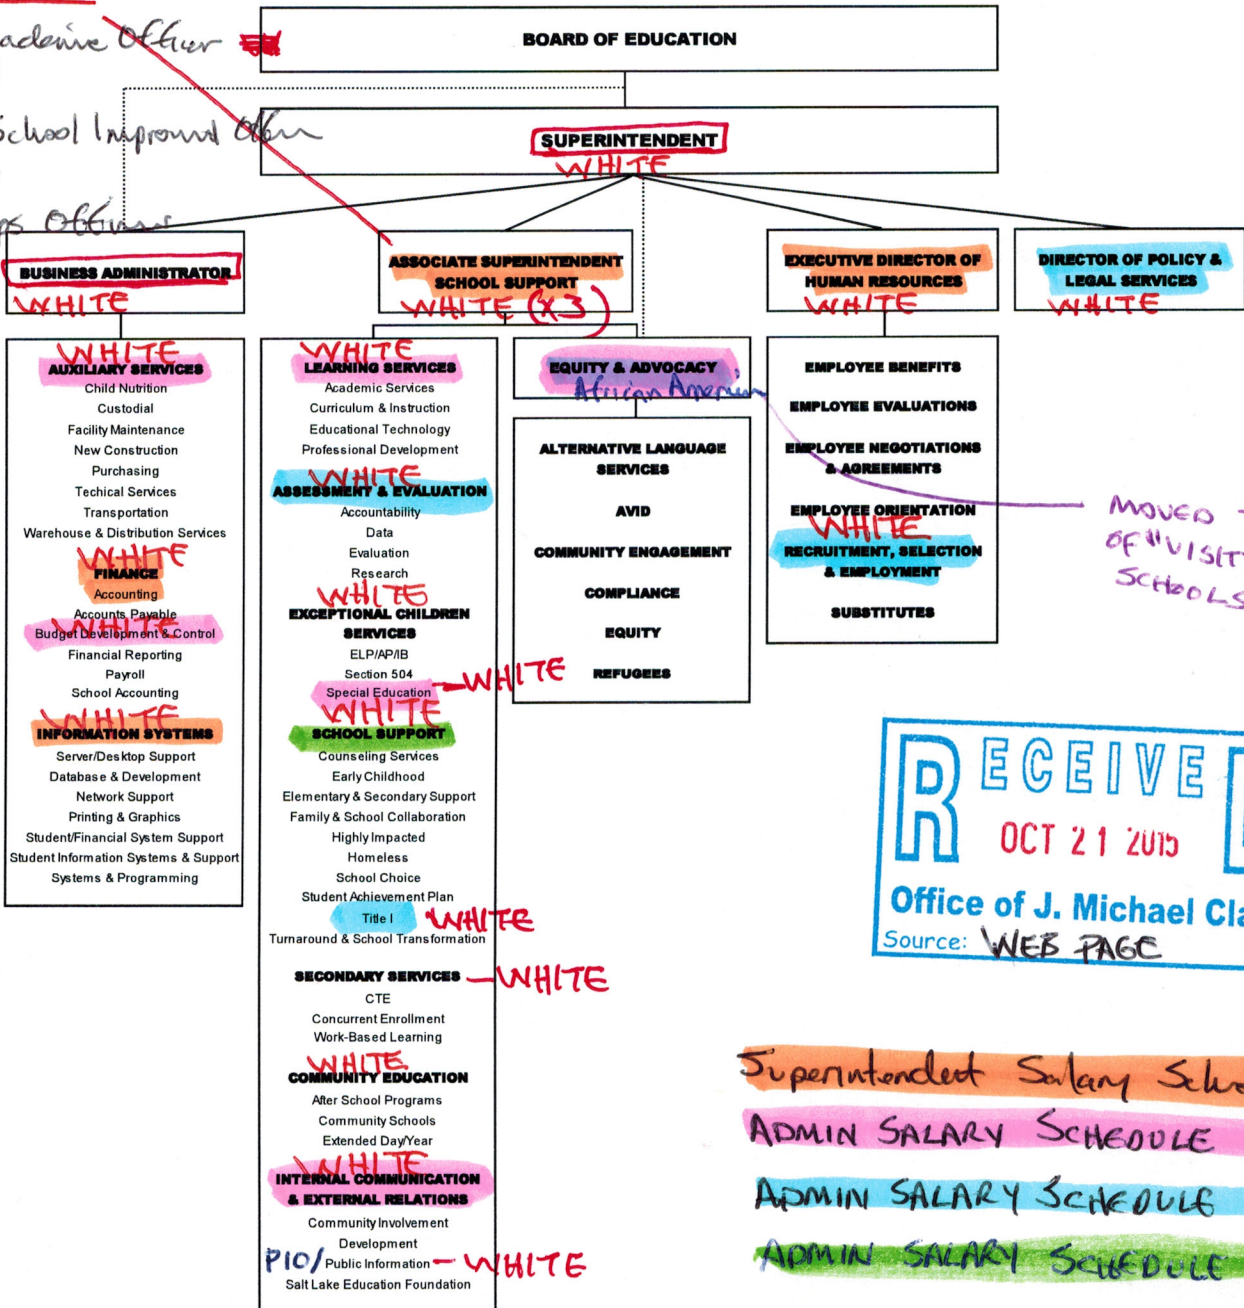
cademic Officer

School Improvement Officer

s Officers

BOARD OF EDUCATION

SUPERINTENDENT
WHITE

BUSINESS ADMINISTRATOR
WHITE

ASSOCIATE SUPERINTENDENT SCHOOL SUPPORT
WHITE (X3)

EXECUTIVE DIRECTOR OF HUMAN RESOURCES
WHITE

DIRECTOR OF POLICY & LEGAL SERVICES
WHITE

WHITE
AUXILIARY SERVICES
Child Nutrition
Custodial
Facility Maintenance
New Construction
Purchasing
Techical Services
Transportation
Warehouse & Distribution Services
WHITE
FINANCE
Accounting
Accounts Payable
WHITE
Budget Development & Control
Financial Reporting
Payroll
School Accounting
WHITE
INFORMATION SYSTEMS
Server/Desktop Support
Database & Development
Network Support
Printing & Graphics
Student/Financial System Support
Student Information Systems & Support
Systems & Programming

WHITE
LEARNING SERVICES
Academic Services
Curriculum & Instruction
Educational Technology
Professional Development
WHITE
ASSESSMENT & EVALUATION
Accountability
Data
Evaluation
Research
WHITE
EXCEPTIONAL CHILDREN SERVICES
ELP/AP/IB
Section 504
Special Education — WHITE
WHITE
SCHOOL SUPPORT
Counseling Services
Early Childhood
Elementary & Secondary Support
Family & School Collaboration
Highly Impacted
Homeless
School Choice
Student Achievement Plan
Title I WHITE
Turnaround & School Transformation

SECONDARY SERVICES — WHITE
CTE
Concurrent Enrollment
Work-Based Learning
WHITE
COMMUNITY EDUCATION
After School Programs
Community Schools
Extended Day/Year
WHITE
INTERNAL COMMUNICATION & EXTERNAL RELATIONS
Community Involvement
Development
PIO/ Public Information — WHITE
Salt Lake Education Foundation

EQUITY & ADVOCACY
African American

ALTERNATIVE LANGUAGE SERVICES
AVID
COMMUNITY ENGAGEMENT
COMPLIANCE
EQUITY
REFUGEES

EMPLOYEE BENEFITS
EMPLOYEE EVALUATIONS
EMPLOYEE NEGOTIATIONS & AGREEMENTS
EMPLOYEE ORIENTATION
WHITE
RECRUITMENT, SELECTION & EMPLOYMENT
SUBSTITUTES

MOVED OF "VISIT SCHOOLS

RECEIVE
OCT 21 2015
Office of J. Michael Cla
Source: WEB PAGE

Superintendent Salary Sch
ADMIN SALARY SCHEDULE
ADMIN SALARY SCHEDULE
ADMIN SALARY SCHEDULE